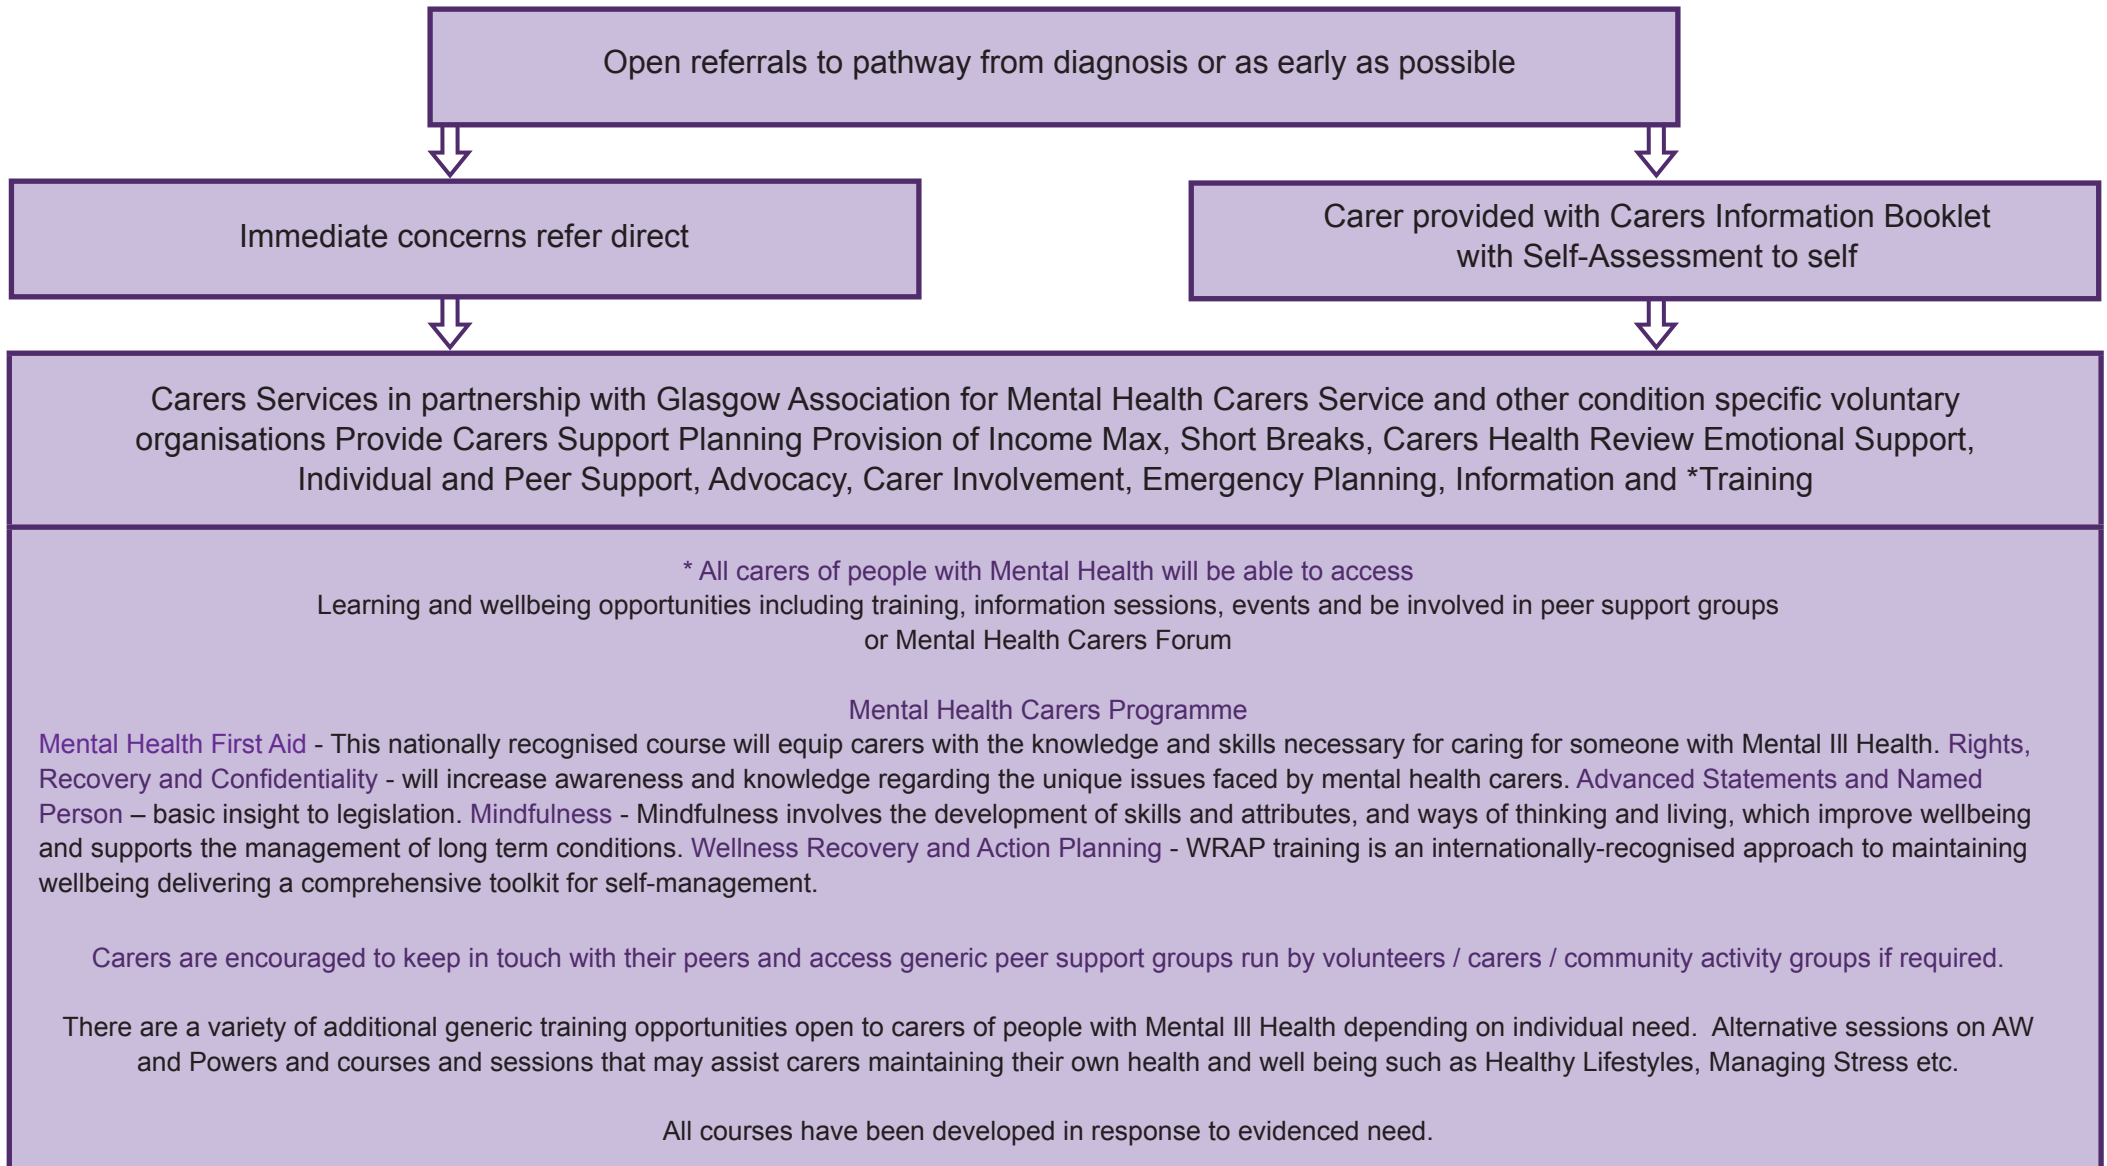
Open referrals to pathway from diagnosis or as early as possible

Immediate concerns refer direct

Carer provided with Carers Information Booklet with Self-Assessment to self

Carers Services in partnership with Glasgow Association for Mental Health Carers Service and other condition specific voluntary organisations Provide Carers Support Planning Provision of Income Max, Short Breaks, Carers Health Review Emotional Support, Individual and Peer Support, Advocacy, Carer Involvement, Emergency Planning, Information and *Training

* All carers of people with Mental Health will be able to access
Learning and wellbeing opportunities including training, information sessions, events and be involved in peer support groups or Mental Health Carers Forum

Mental Health Carers Programme
Mental Health First Aid - This nationally recognised course will equip carers with the knowledge and skills necessary for caring for someone with Mental Ill Health. Rights, Recovery and Confidentiality - will increase awareness and knowledge regarding the unique issues faced by mental health carers. Advanced Statements and Named Person – basic insight to legislation. Mindfulness - Mindfulness involves the development of skills and attributes, and ways of thinking and living, which improve wellbeing and supports the management of long term conditions. Wellness Recovery and Action Planning - WRAP training is an internationally-recognised approach to maintaining wellbeing delivering a comprehensive toolkit for self-management.

Carers are encouraged to keep in touch with their peers and access generic peer support groups run by volunteers / carers / community activity groups if required.

There are a variety of additional generic training opportunities open to carers of people with Mental Ill Health depending on individual need. Alternative sessions on AW and Powers and courses and sessions that may assist carers maintaining their own health and well being such as Healthy Lifestyles, Managing Stress etc.

All courses have been developed in response to evidenced need.